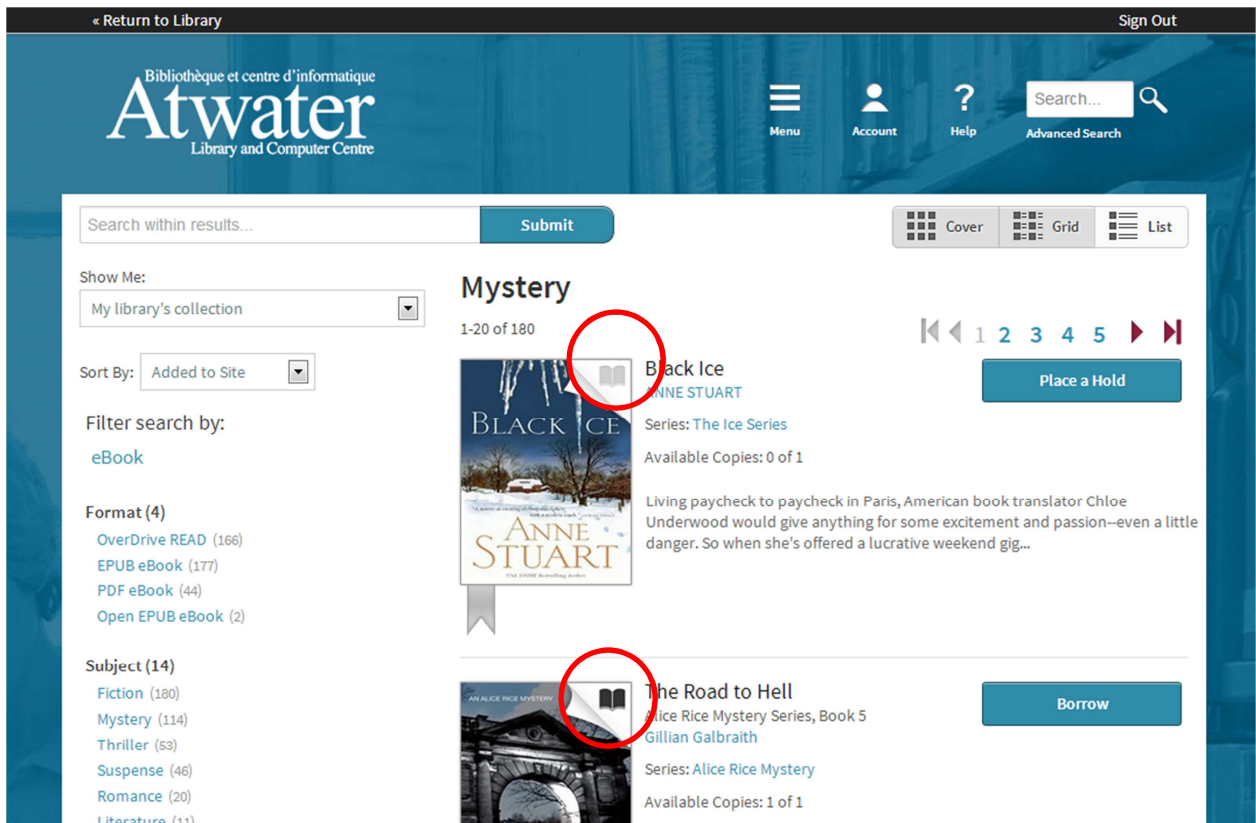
« Return to Library

Sign Out

Bibliothèque et centre d'informatique
Atwater
Library and Computer Centre

Menu

Account

Help

Search...

Advanced Search

Search within results...

Submit

Cover

Grid

List

Show Me:

My library's collection

Sort By: Added to Site

Filter search by:

eBook

Format (4)

OverDrive READ (166)

EPUB eBook (177)

PDF eBook (44)

Open EPUB eBook (2)

Subject (14)

Fiction (180)

Mystery (114)

Thriller (53)

Suspense (46)

Romance (20)

Literature (11)

Mystery

1-20 of 180

1 2 3 4 5

BLACK ICE
ANNE STUART

Black Ice

ANNE STUART

Series: The Ice Series

Available Copies: 0 of 1

Living paycheck to paycheck in Paris, American book translator Chloe Underwood would give anything for some excitement and passion--even a little danger. So when she's offered a lucrative weekend gig...

Place a Hold

AN ALICE RICE MYSTERY

The Road to Hell

Alice Rice Mystery Series, Book 5

Gillian Galbraith

Series: Alice Rice Mystery

Available Copies: 1 of 1

Borrow